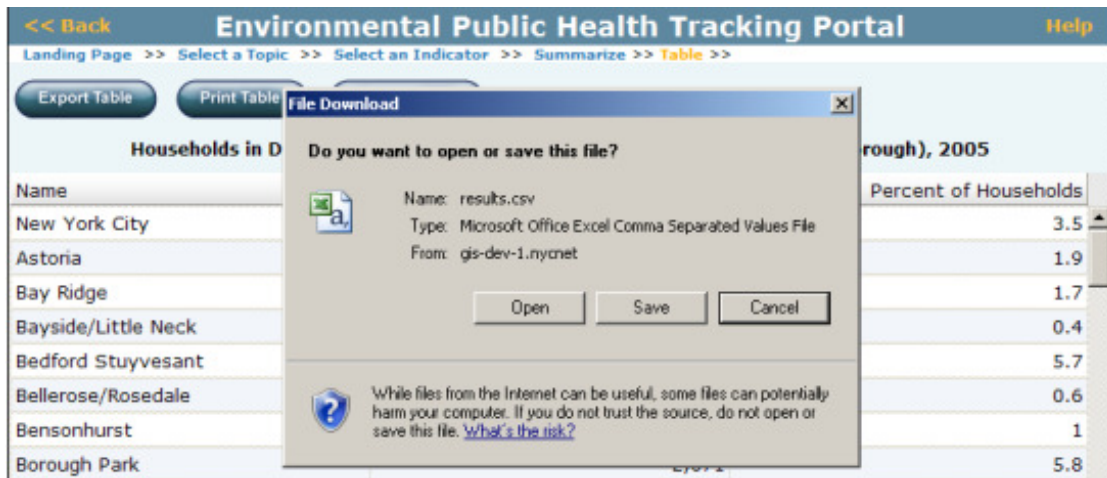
<< Back
Environmental Public Health Tracking Portal
Help
Landing Page >> Select a Topic >> Select an Indicator >> Summarize >> Table >>

Export Table
Print Table

Households in D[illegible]rough), 2005

| Name | Percent of Households |
|---|---|
| New York City | 3.5 |
| Astoria | 1.9 |
| Bay Ridge | 1.7 |
| Bayside/Little Neck | 0.4 |
| Bedford Stuyvesant | 5.7 |
| Bellerose/Rosedale | 0.6 |
| Bensonhurst | 1 |
| Borough Park | 5.8 |

File Download
Do you want to open or save this file?
Name: results.csv
Type: Microsoft Office Excel Comma Separated Values File
From: gis-dev-1.nycnet
Open
Save
Cancel
While files from the Internet can be useful, some files can potentially harm your computer. If you do not trust the source, do not open or save this file. What's the risk?